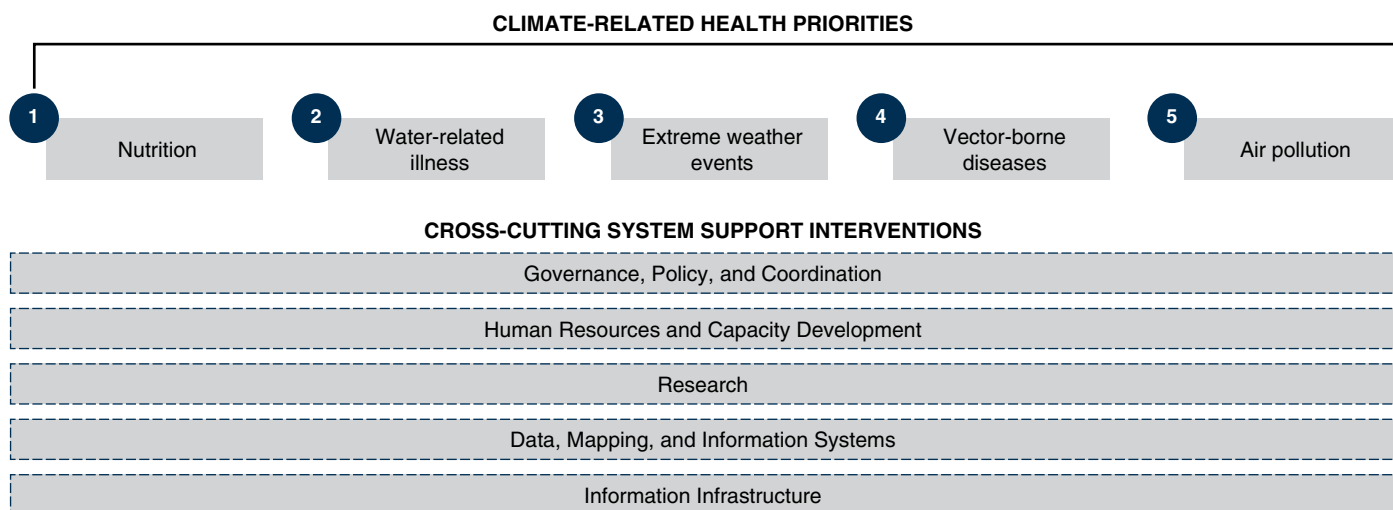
CLIMATE-RELATED HEALTH PRIORITIES

1 Nutrition

2 Water-related illness

3 Extreme weather events

4 Vector-borne diseases

5 Air pollution

CROSS-CUTTING SYSTEM SUPPORT INTERVENTIONS

Governance, Policy, and Coordination

Human Resources and Capacity Development

Research

Data, Mapping, and Information Systems

Information Infrastructure